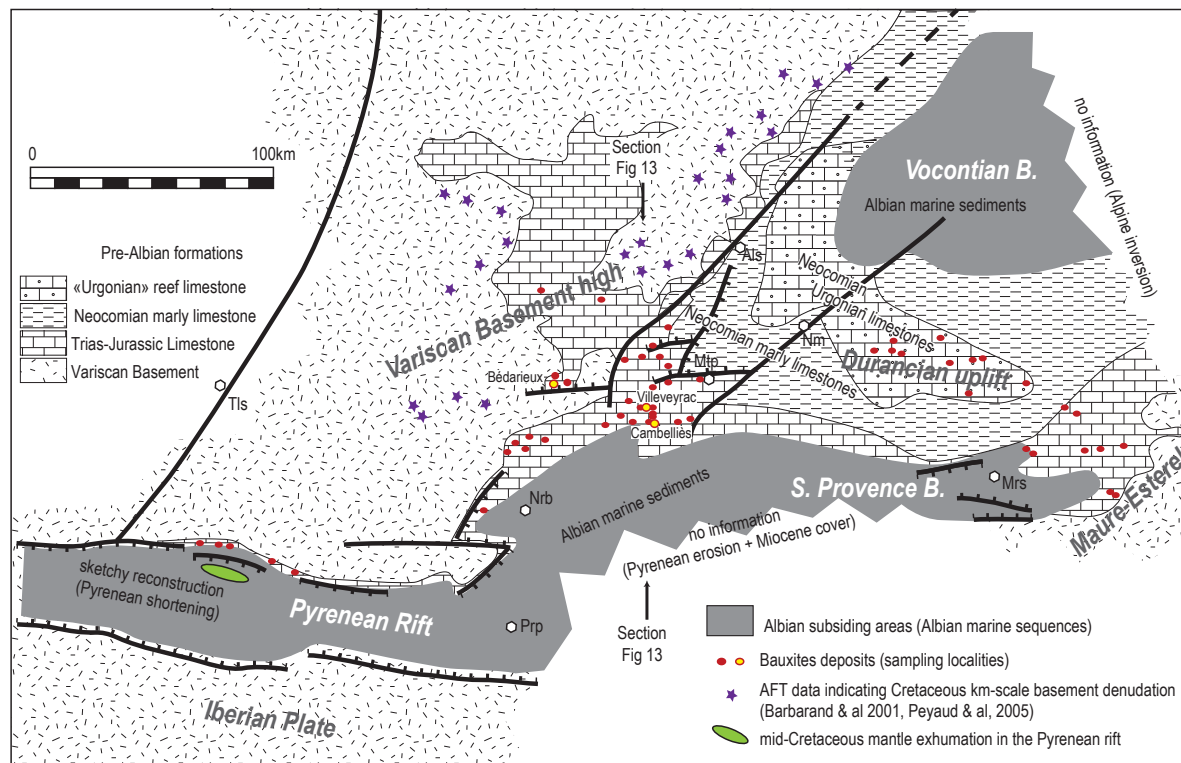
0 100km

Pre-Albian formations
«Urgonian» reef limestone
Neocomian marly limestone
Trias-Jurassic Limestone
Variscan Basement

Section Fig 13

Vocontian B.

no information (Alpine inversion)

Albian marine sediments

Als

Neocomian

Urgonian limestones

Variscan Basement high

Neocomian marly limestones

Nm

Durancian uplift

Mtp

Bédarieux

Villeveyrac

Cambelliès

Tls

Nrb

Albian marine sediments

S. Provence B.

Mrs

Maure-Esterel

no information (Pyrenean erosion + Miocene cover)

sketchy reconstruction (Pyrenean shortening)

Pyrenean Rift

Prp

Section Fig 13

Iberian Plate

Albian subsiding areas (Albian marine sequences)

Bauxites deposits (sampling localities)

AFT data indicating Cretaceous km-scale basement denudation (Barbarand & al 2001, Peyaud & al, 2005)

mid-Cretaceous mantle exhumation in the Pyrenean rift